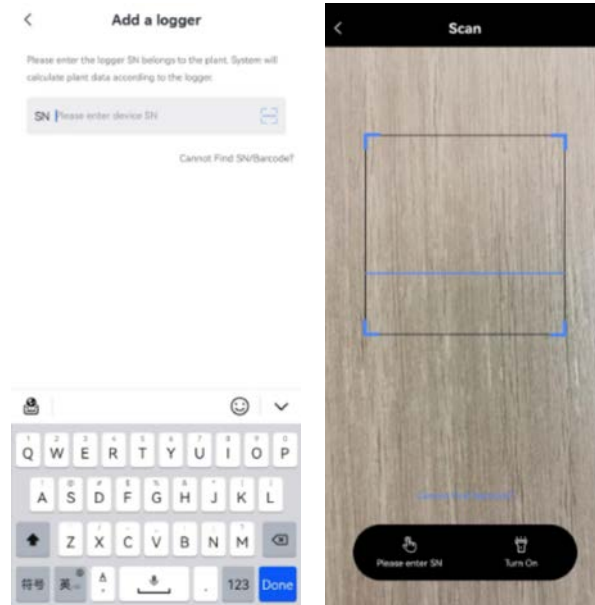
<

Add a logger

Please enter the logger SN belongs to the plant. System will calculate plant data according to the logger.

SN Please enter device SN

Cannot Find SN/Barcode?

Q W E R T Y U I O P
A S D F G H J K L
Z X C V B N M
符号 英 123 Done

<

Scan

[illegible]

Please enter SN

Turn On